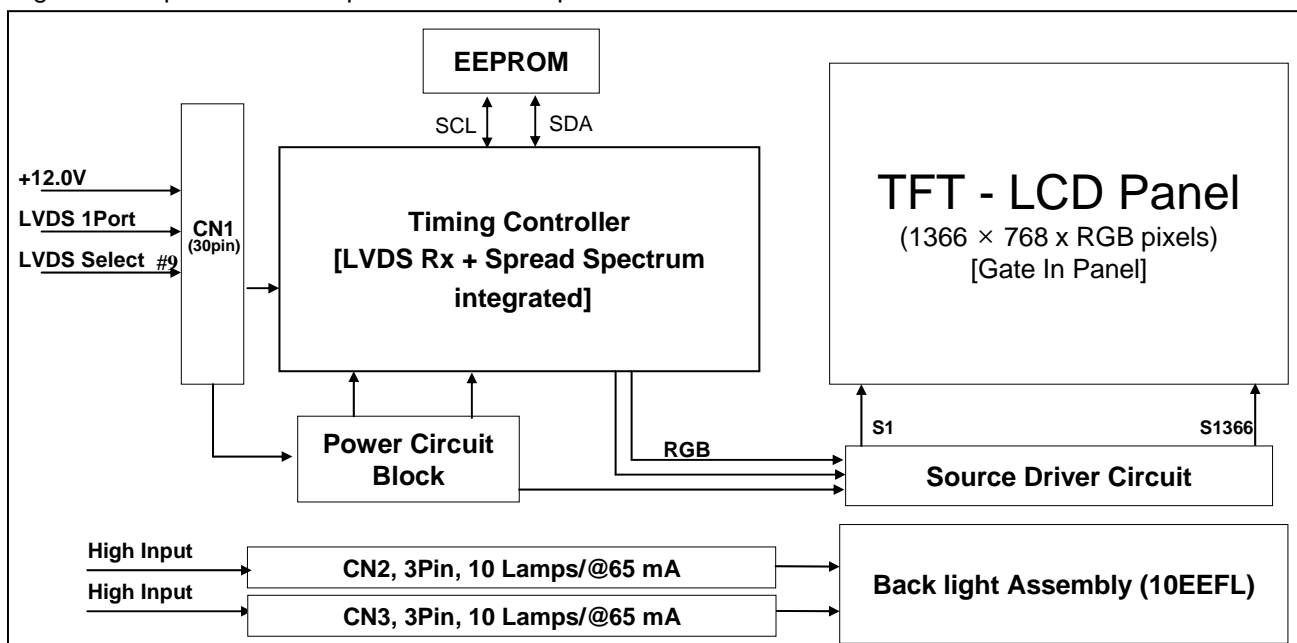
EEPROM

SCL

SDA

+12.0V

LVDS 1Port

LVDS Select #9

CN1 (30pin)

Timing Controller [LVDS Rx + Spread Spectrum integrated]

TFT - LCD Panel
(1366 × 768 x RGB pixels)
[Gate In Panel]

Power Circuit Block

RGB

S1

S1366

Source Driver Circuit

High Input

CN2, 3Pin, 10 Lamps/@65 mA

High Input

CN3, 3Pin, 10 Lamps/@65 mA

Back light Assembly (10EEFL)